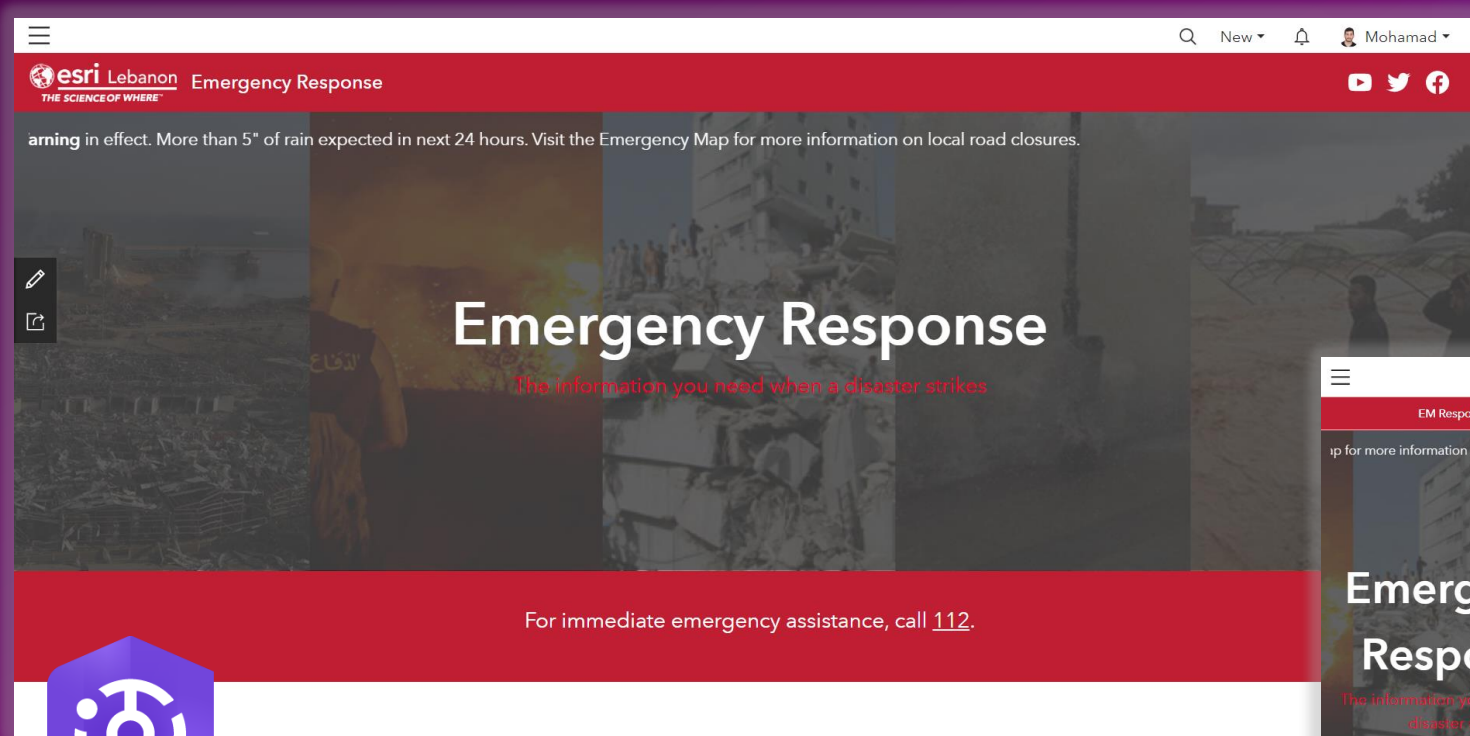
New Mohamad

esri Lebanon
THE SCIENCE OF WHERE

Emergency Response

arning in effect. More than 5" of rain expected in next 24 hours. Visit the Emergency Map for more information on local road closures.

Emergency Response

The information you need when a disaster strikes

For immediate emergency assistance, call 112.

EM Respo

ap for more information

Emerg

Respo

The information y

disaster